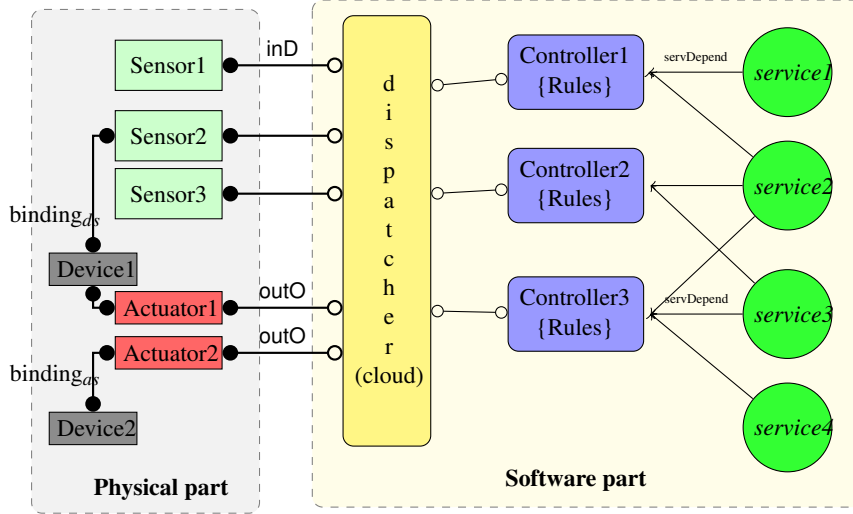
Sensor1
inD
Sensor2
Sensor3
binding$_{ds}$
Device1
Actuator1
outO
Actuator2
outO
binding$_{as}$
Device2
Physical part
d
i
s
p
a
t
c
h
e
r
(cloud)
Controller1
{Rules}
servDepend
service1
Controller2
{Rules}
service2
Controller3
{Rules}
servDepend
service3
service4
Software part